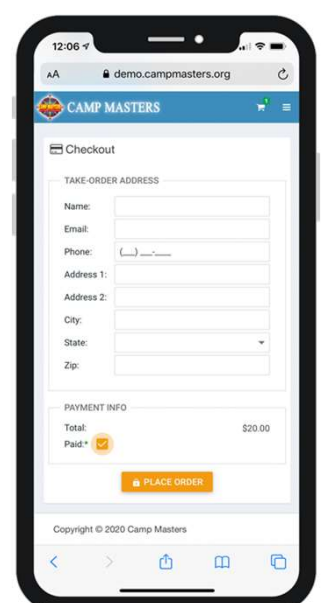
12:06

AA demo.campmasters.org

CAMP MASTERS

Checkout

TAKE-ORDER ADDRESS

Name:

Email:

Phone: (___) ___-____

Address 1:

Address 2:

City:

State:

Zip:

PAYMENT INFO

Total: $20.00

Paid:*

PLACE ORDER

Copyright © 2020 Camp Masters